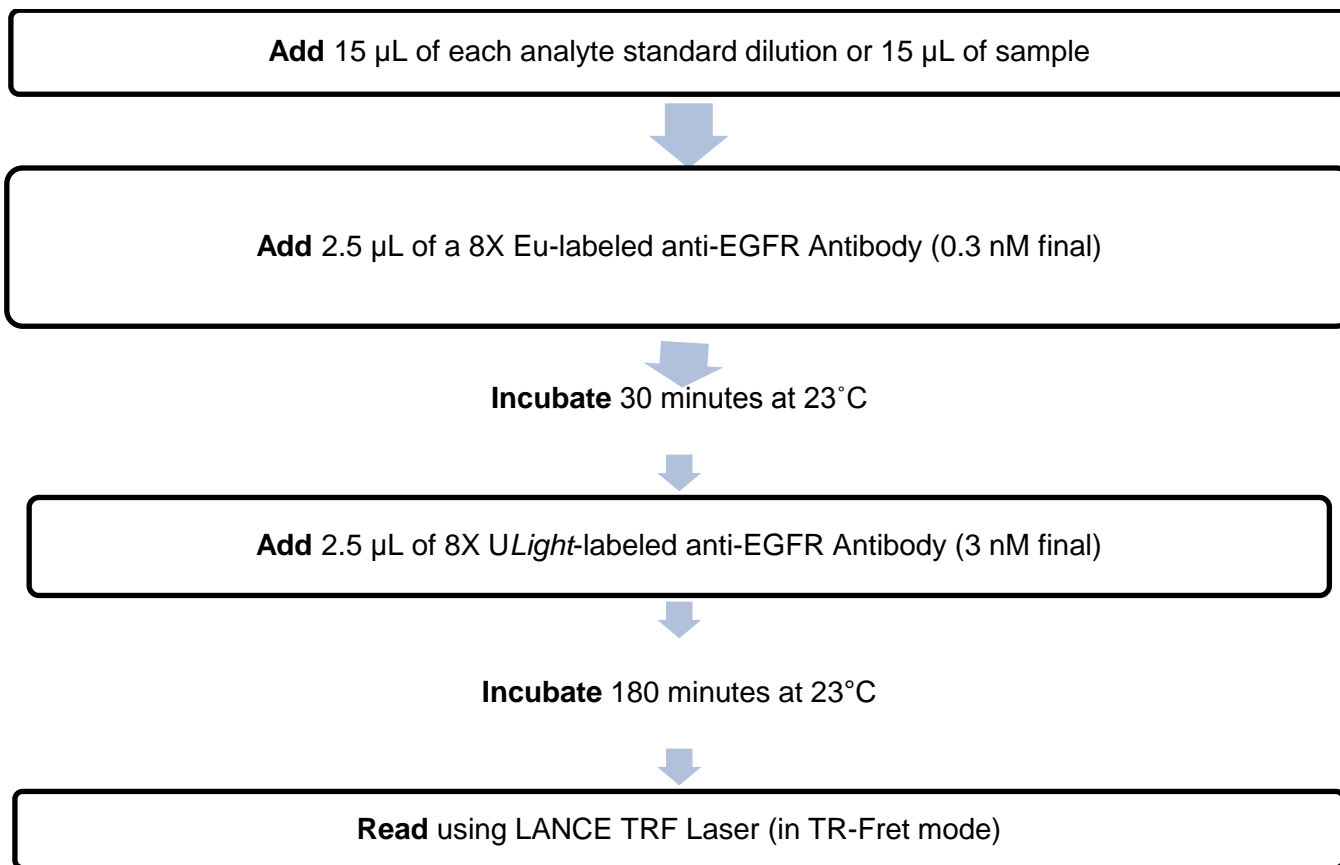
**Add** 15 µL of each analyte standard dilution or 15 µL of sample

**Add** 2.5 µL of a 8X Eu-labeled anti-EGFR Antibody (0.3 nM final)

**Incubate** 30 minutes at 23˚C

**Add** 2.5 µL of 8X U*Light*-labeled anti-EGFR Antibody (3 nM final)

**Incubate** 180 minutes at 23°C

**Read** using LANCE TRF Laser (in TR-Fret mode)